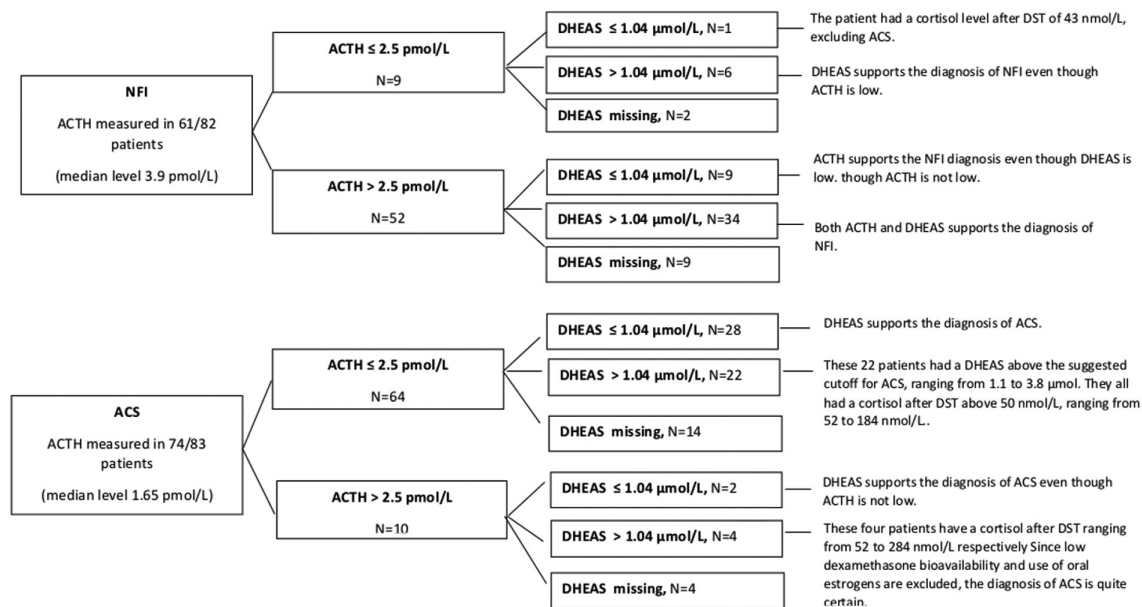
NFI

ACTH measured in 61/82 patients

(median level 3.9 pmol/L)

ACTH ≤ 2.5 pmol/L

N=9

DHEAS ≤ 1.04 µmol/L, N=1

The patient had a cortisol level after DST of 43 nmol/L, excluding ACS.

DHEAS > 1.04 µmol/L, N=6

DHEAS supports the diagnosis of NFI even though ACTH is low.

DHEAS missing, N=2

ACTH > 2.5 pmol/L

N=52

DHEAS ≤ 1.04 µmol/L, N=9

ACTH supports the NFI diagnosis even though DHEAS is low. though ACTH is not low.

DHEAS > 1.04 µmol/L, N=34

Both ACTH and DHEAS supports the diagnosis of NFI.

DHEAS missing, N=9

ACS

ACTH measured in 74/83 patients

(median level 1.65 pmol/L)

ACTH ≤ 2.5 pmol/L

N=64

DHEAS ≤ 1.04 µmol/L, N=28

DHEAS supports the diagnosis of ACS.

DHEAS > 1.04 µmol/L, N=22

These 22 patients had a DHEAS above the suggested cutoff for ACS, ranging from 1.1 to 3.8 µmol. They all had a cortisol after DST above 50 nmol/L, ranging from 52 to 184 nmol/L.

DHEAS missing, N=14

ACTH > 2.5 pmol/L

N=10

DHEAS ≤ 1.04 µmol/L, N=2

DHEAS supports the diagnosis of ACS even though ACTH is not low.

DHEAS > 1.04 µmol/L, N=4

These four patients have a cortisol after DST ranging from 52 to 284 nmol/L respectively Since low dexamethasone bioavailability and use of oral estrogens are excluded, the diagnosis of ACS is quite certain.

DHEAS missing, N=4